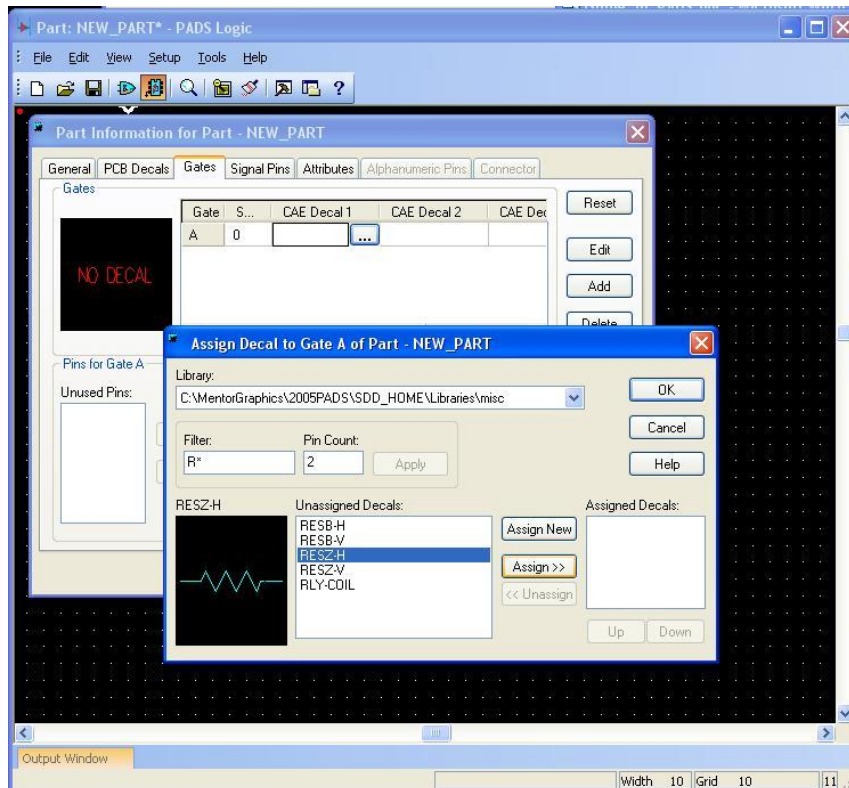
Part: NEW_PART* - PADS Logic

File Edit View Setup Tools Help

Part Information for Part - NEW_PART

General PCB Decals Gates Signal Pins Attributes Alphanumeric Pins Connector

Gates

NO DECAL

| Gate | S... | CAE Decal 1 | CAE Decal 2 | CAE Dec |
|---|---|---|---|---|
| A | 0 | ... | | |

Reset

Edit

Add

Delete

Pins for Gate A

Unused Pins:

Assign Decal to Gate A of Part - NEW_PART

Library:

C:\MentorGraphics\2005PADS\SDD_HOME\Libraries\misc

OK

Cancel

Help

Filter:

R*

Pin Count:

2

Apply

RESZ-H

Unassigned Decals:

RESB-H
RESB-V
RESZ-H
RESZ-V
RLY-COIL

Assign New

Assign >>

<< Unassign

Assigned Decals:

Up

Down

Output Window

Width 10 Grid 10 11